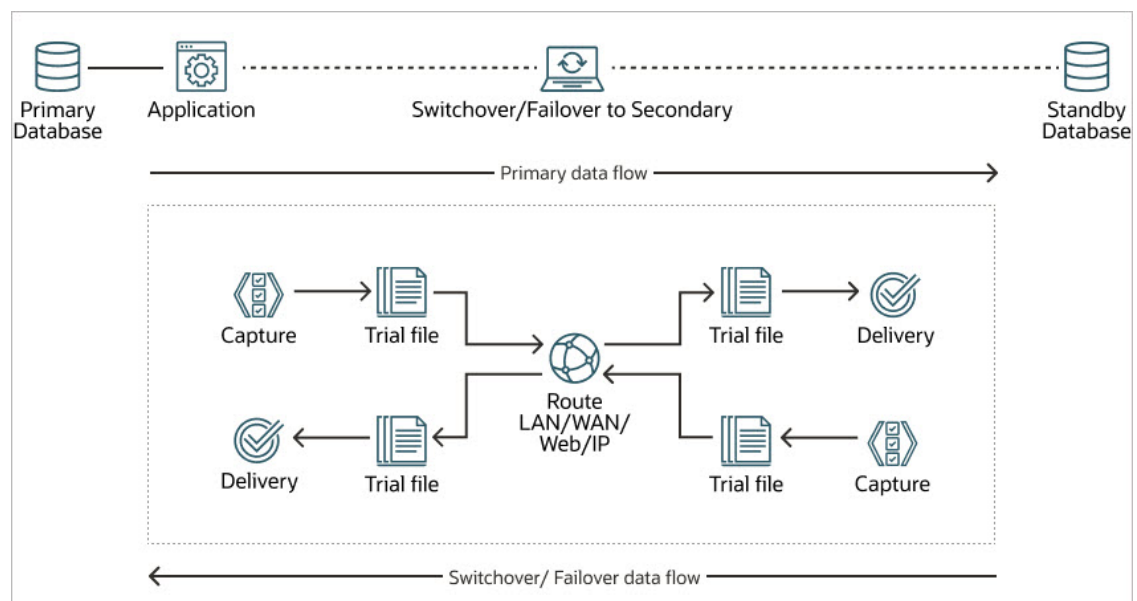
Primary Database

Application

Switchover/Failover to Secondary

Standby Database

Primary data flow

Capture

Trial file

Trial file

Delivery

Route LAN/WAN/ Web/IP

Delivery

Trial file

Trial file

Capture

Switchover/ Failover data flow